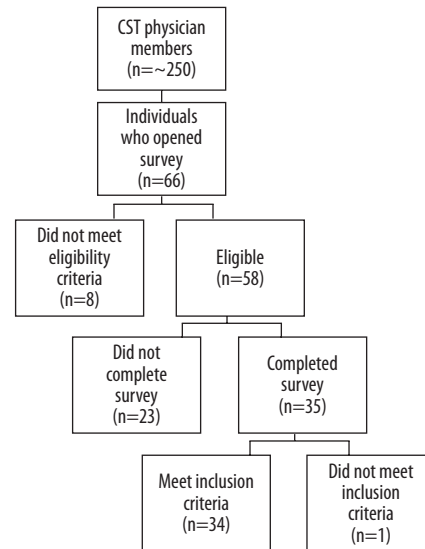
CST physician members
(n=~250)

Individuals who opened survey
(n=66)

Did not meet eligibility criteria
(n=8)

Eligible
(n=58)

Did not complete survey
(n=23)

Completed survey
(n=35)

Meet inclusion criteria
(n=34)

Did not meet inclusion criteria
(n=1)